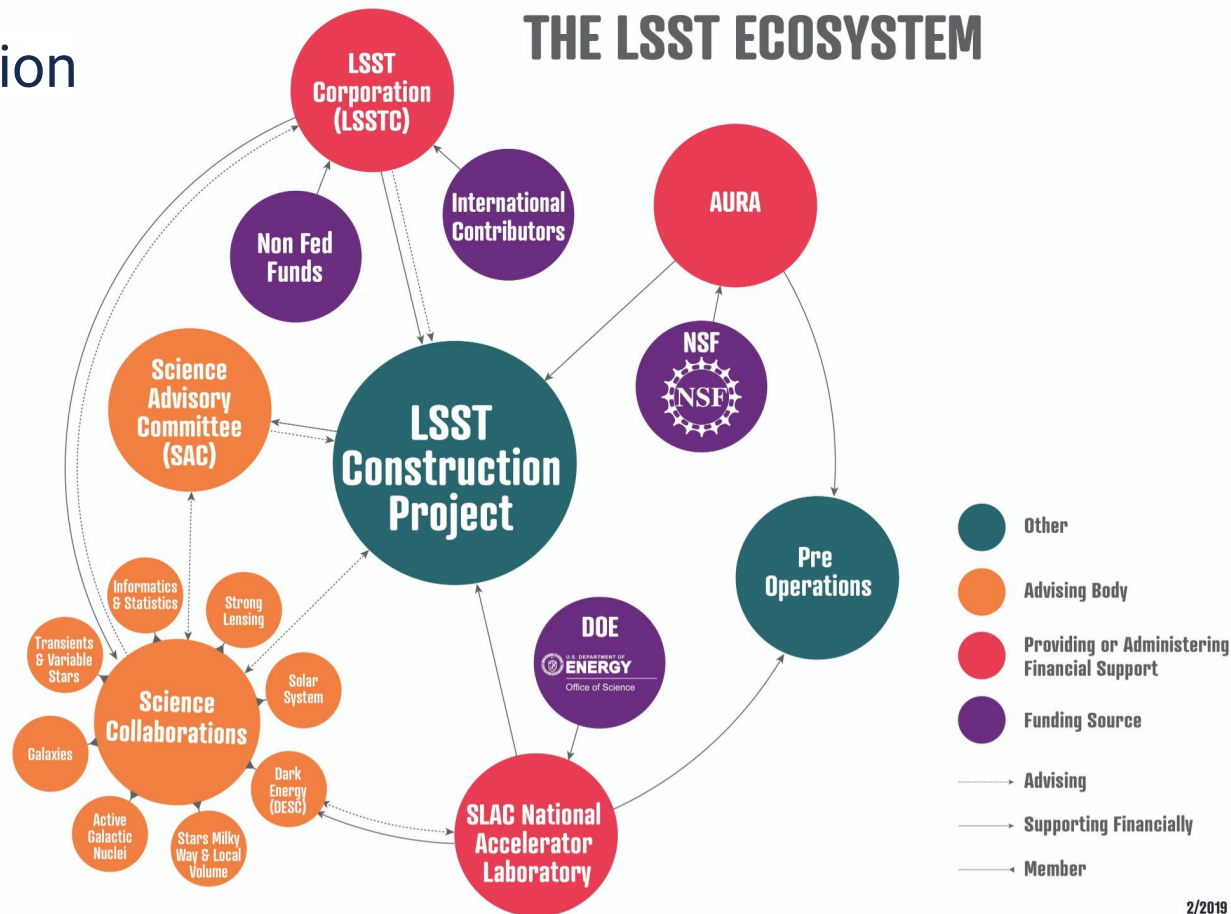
ion

THE LSST ECOSYSTEM

LSST Corporation (LSSTC)

International Contributors

Non Fed Funds

AURA

NSF

NSF

Science Advisory Committee (SAC)

LSST Construction Project

Pre Operations

Informatics & Statistics

Strong Lensing

Transients & Variable Stars

Solar System

Science Collaborations

Galaxies

Dark Energy (DESC)

Active Galactic Nuclei

Stars Milky Way & Local Volume

DOE

U.S. DEPARTMENT OF ENERGY
Office of Science

SLAC National Accelerator Laboratory

Other

Advising Body

Providing or Administering Financial Support

Funding Source

Advising

Supporting Financially

Member

2/2019